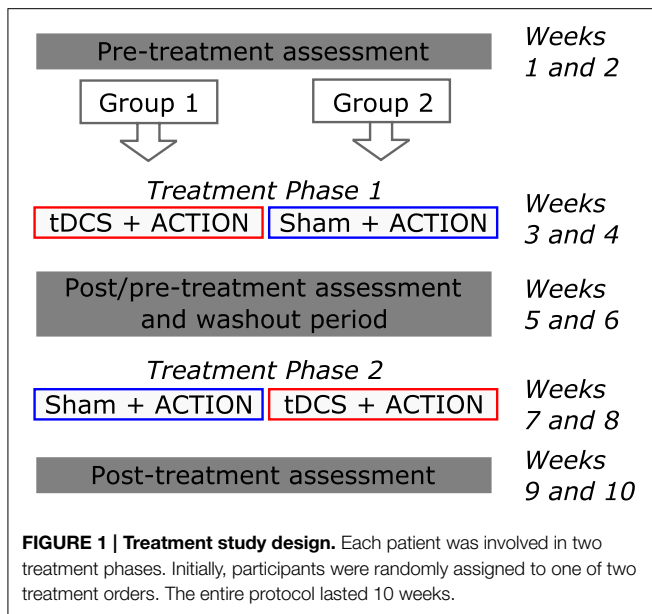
Pre-treatment assessment

Weeks 1 and 2

Group 1

Group 2

Treatment Phase 1

tDCS + ACTION

Sham + ACTION

Weeks 3 and 4

Post/pre-treatment assessment and washout period

Weeks 5 and 6

Treatment Phase 2

Sham + ACTION

tDCS + ACTION

Weeks 7 and 8

Post-treatment assessment

Weeks 9 and 10

**FIGURE 1 | Treatment study design.** Each patient was involved in two treatment phases. Initially, participants were randomly assigned to one of two treatment orders. The entire protocol lasted 10 weeks.